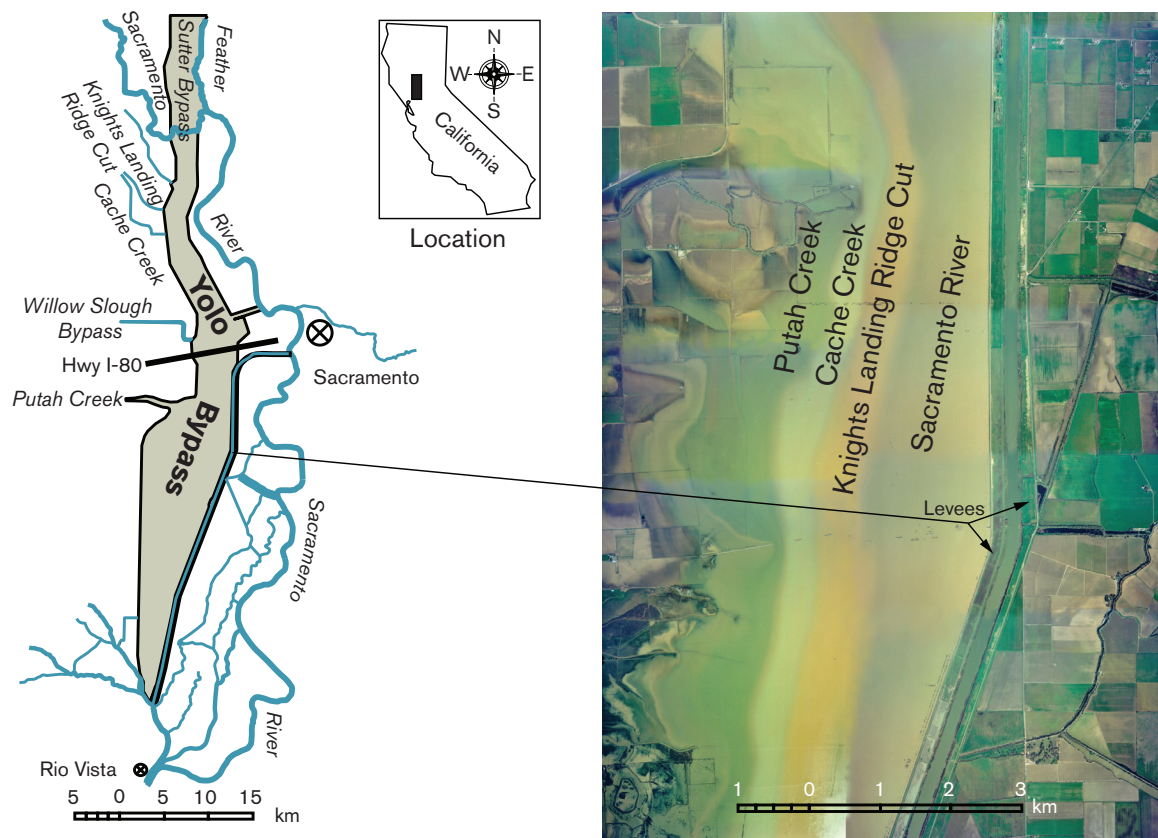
Sacramento
Sutter Bypass
Feather
Knights Landing Ridge Cut
Cache Creek
River
Yolo
Willow Slough Bypass
Hwy I-80
Putah Creek
Bypass
Sacramento
Sacramento
River
Rio Vista
5 0 5 10 15 km

N
W E
S
California
Location

Putah Creek
Cache Creek
Knights Landing Ridge Cut
Sacramento River
Levees
1 0 1 2 3 km